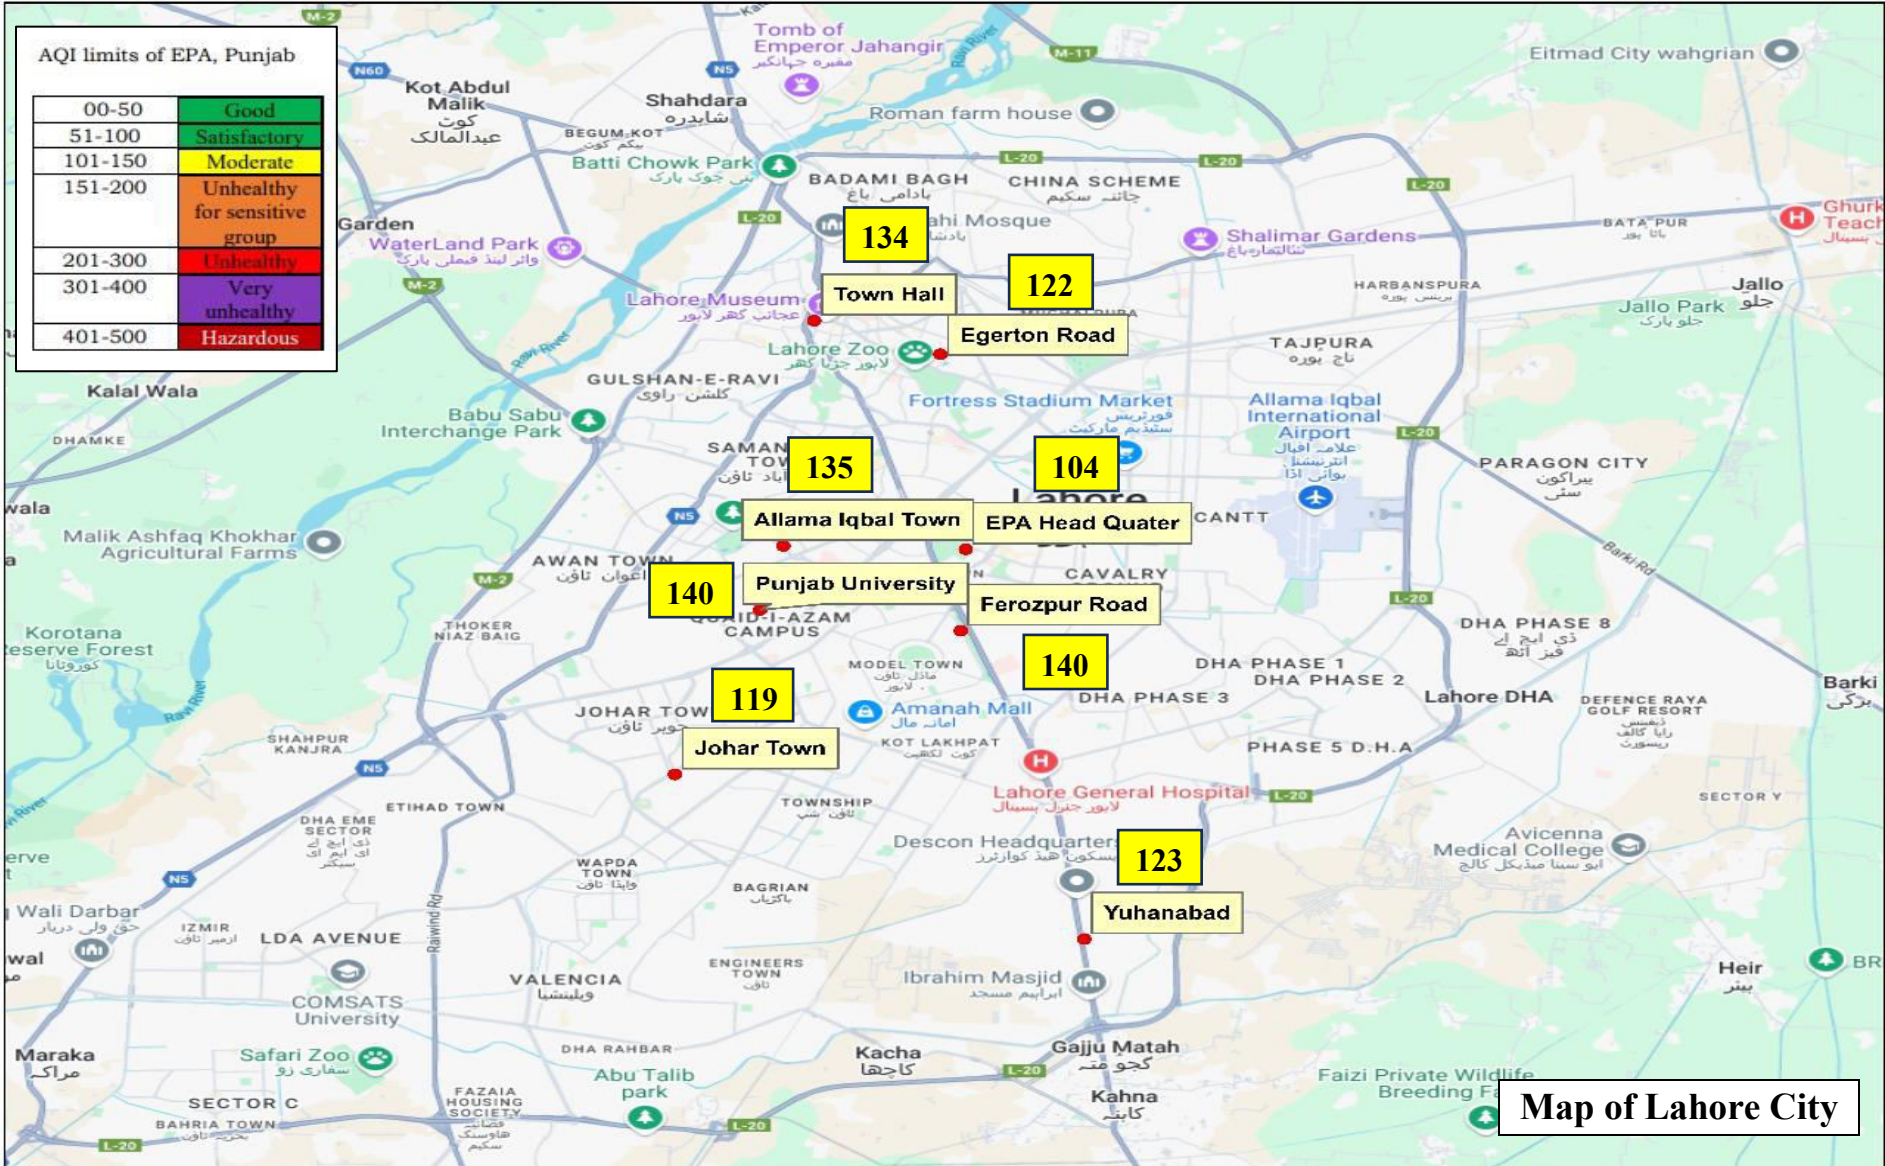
AQI limits of EPA, Punjab

| 00-50 | Good |
|---|---|
| 51-100 | Satisfactory |
| 101-150 | Moderate |
| 151-200 | Unhealthy for sensitive group |
| 201-300 | Unhealthy |
| 301-400 | Very unhealthy |
| 401-500 | Hazardous |

134
Town Hall
122
Egerton Road
135
104
Allama Iqbal Town
EPA Head Quater
140
Punjab University
Ferozpur Road
140
119
Johar Town
123
Yuhanabad

Tomb of Emperor Jahangir
Kot Abdul Malik
Shahdara
Roman farm house
Eitmad City wahgrian
Begum Kot
Batti Chowk Park
Badami Bagh
China Scheme
Garden
WaterLand Park
Shalimar Gardens
Ghurki Teach
Lahore Museum
Harbanspura
Jallo
Jallo Park
Lahore Zoo
Tajpura
Gulshan-E-Ravi
Kalal Wala
Babu Sabu Interchange Park
Fortress Stadium Market
Allama Iqbal International Airport
Dhamke
Saman Town
Paragon City
Lahore
Cantt
Malik Iqbal Khokhar Agricultural Farms
Awan Town
Cavalry
Korotana Reserve Forest
Thoker Niaz Baig
Quaid-I-Azam Campus
DHA Phase 8
Model Town
DHA Phase 1
DHA Phase 2
Barki
Johar Town
Amanah Mall
DHA Phase 3
Lahore DHA
Defence Raya Golf Resort
Shahpur Kanjra
Kot Lakhpat
Phase 5 D.H.A
Lahore General Hospital
Etihad Town
Township
Sector Y
DHA EME Sector
Descon Headquarters
Avicenna Medical College
Wapda Town
Bagrian
Wali Darbar
Izmir
LDA Avenue
Valencia
Engineers Town
Ibrahim Masjid
Heir
COMSATS University
Maraka
Safari Zoo
DHA Rahbar
Kacha
Gajju Matah
Abu Talib park
Faizi Private Wildlife Breeding F
Sector C
Fazaia Housing Society
Kahna
Bahria Town
Map of Lahore City